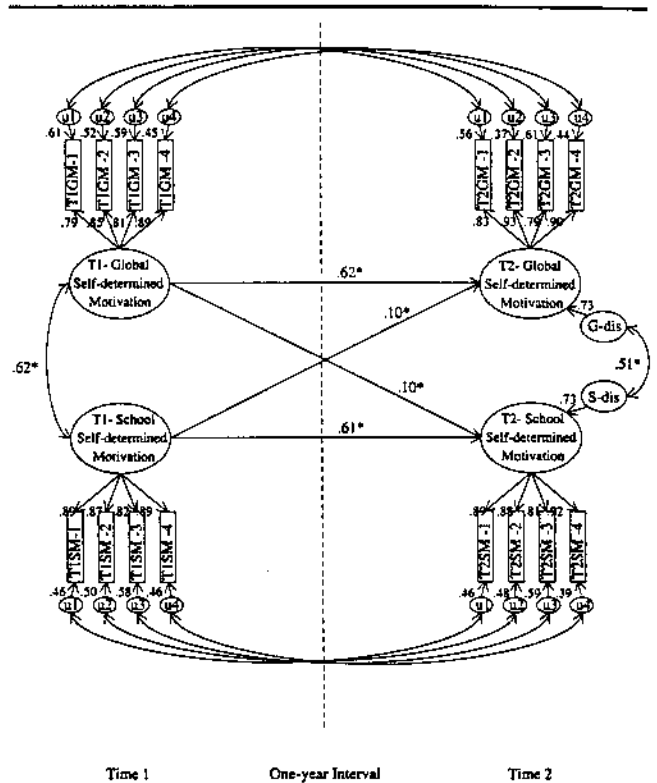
u1 u2 u3 u4
.61 .52 .59 .45
T1GM-1 T1GM-2 T1GM-3 T1GM-4
.79 .85 .81 .89

u1 u2 u3 u4
.56 .37 .61 .44
T2GM-1 T2GM-2 T2GM-3 T2GM-4
.83 .93 .79 .90

T1- Global Self-determined Motivation

.62*

T2- Global Self-determined Motivation

.73

G-dis

.10*

.62*

.51*

.10*

S-dis

.73

T1- School Self-determined Motivation

.61*

T2- School Self-determined Motivation

.89 .87 .82 .89
T1SM-1 T1SM-2 T1SM-3 T1SM-4
.46 .50 .58 .46
u1 u2 u3 u4

.89 .88 .81 .92
T2SM-1 T2SM-2 T2SM-3 T2SM-4
.46 .48 .59 .39
u1 u2 u3 u4

Time 1

One-year Interval

Time 2